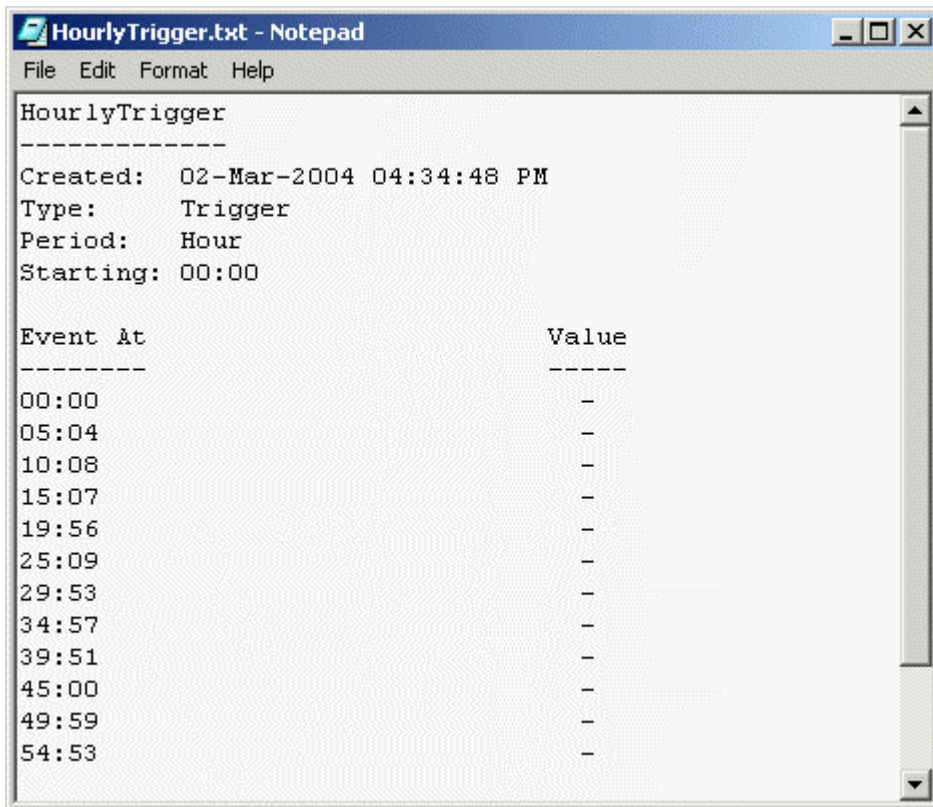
HourlyTrigger.txt - Notepad
File Edit Format Help

HourlyTrigger
-------------
Created:  02-Mar-2004 04:34:48 PM
Type:     Trigger
Period:   Hour
Starting: 00:00

Event At                          Value
--------                          -----
00:00                               -
05:04                               -
10:08                               -
15:07                               -
19:56                               -
25:09                               -
29:53                               -
34:57                               -
39:51                               -
45:00                               -
49:59                               -
54:53                               -